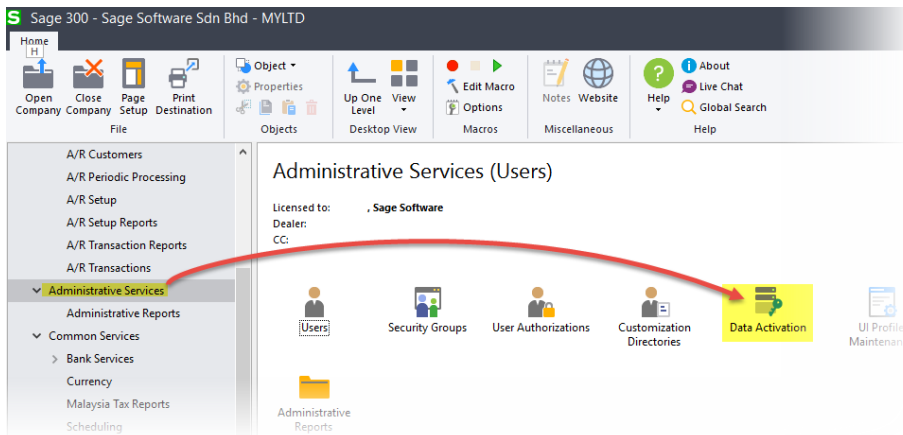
Sage 300 - Sage Software Sdn Bhd - MYLTD

Home
H

Open Company
Close Company
Page Setup
Print Destination
File

Object
Properties
Objects

Up One Level
View
Desktop View

Edit Macro
Options
Macros

Notes
Website
Miscellaneous

Help
About
Live Chat
Global Search
Help

A/R Customers
A/R Periodic Processing
A/R Setup
A/R Setup Reports
A/R Transaction Reports
A/R Transactions
Administrative Services
Administrative Reports
Common Services
Bank Services
Currency
Malaysia Tax Reports
Scheduling

Administrative Services (Users)

Licensed to: , Sage Software
Dealer:
CC:

Users
Security Groups
User Authorizations
Customization Directories
Data Activation
UI Profile Maintenan

Administrative Reports